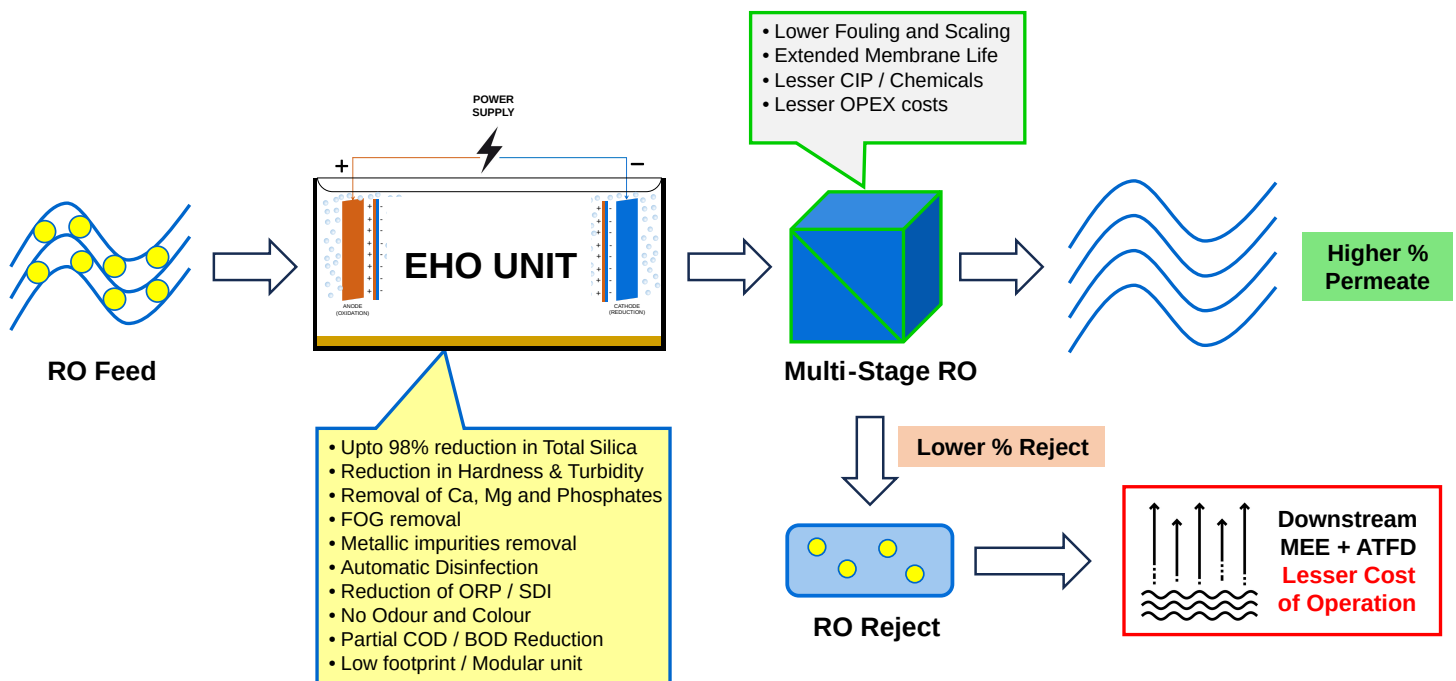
• Lower Fouling and Scaling
• Extended Membrane Life
• Lesser CIP / Chemicals
• Lesser OPEX costs

POWER SUPPLY

+

−

EHO UNIT

ANODE (OXIDATION)

CATHODE (REDUCTION)

RO Feed

Multi-Stage RO

Higher % Permeate

Lower % Reject

RO Reject

Downstream MEE + ATFD
Lesser Cost of Operation

• Upto 98% reduction in Total Silica
• Reduction in Hardness & Turbidity
• Removal of Ca, Mg and Phosphates
• FOG removal
• Metallic impurities removal
• Automatic Disinfection
• Reduction of ORP / SDI
• No Odour and Colour
• Partial COD / BOD Reduction
• Low footprint / Modular unit